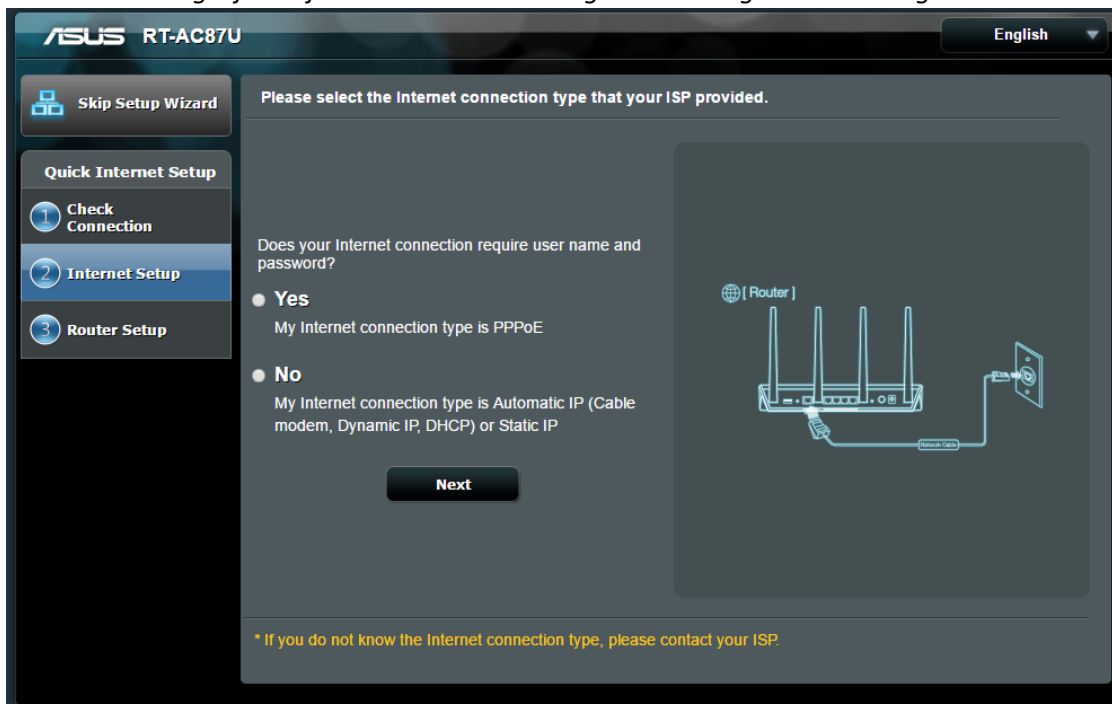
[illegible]

ASUS RT-AC87U

English

Skip Setup Wizard

Quick Internet Setup

1 Check Connection

2 Internet Setup

3 Router Setup

Please select the Internet connection type that your ISP provided.

Does your Internet connection require user name and password?

Yes
My Internet connection type is PPPoE

No
My Internet connection type is Automatic IP (Cable modem, Dynamic IP, DHCP) or Static IP

Next

[ Router ]

Network Cable

* If you do not know the Internet connection type, please contact your ISP.